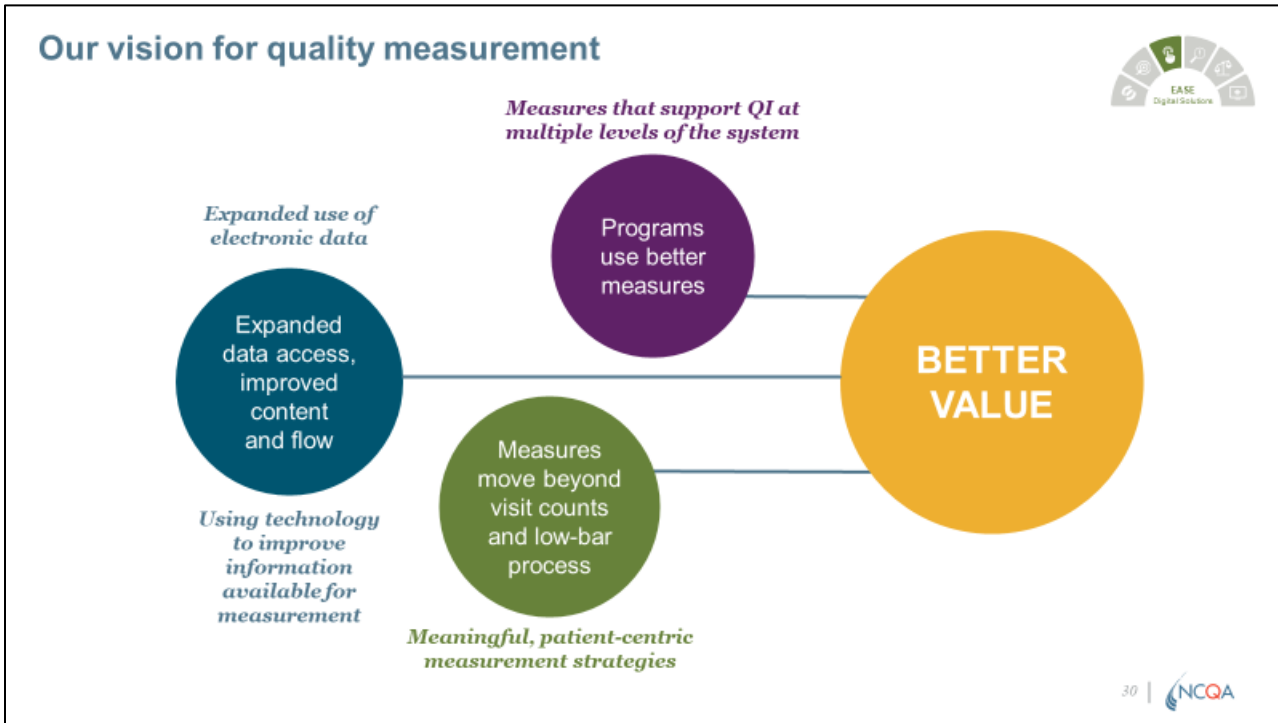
Our vision for quality measurement

EASE
Digital Solutions

Measures that support QI at multiple levels of the system

Expanded use of electronic data

Programs use better measures

Expanded data access, improved content and flow

BETTER VALUE

Measures move beyond visit counts and low-bar process

Using technology to improve information available for measurement

Meaningful, patient-centric measurement strategies

30 | NCQA